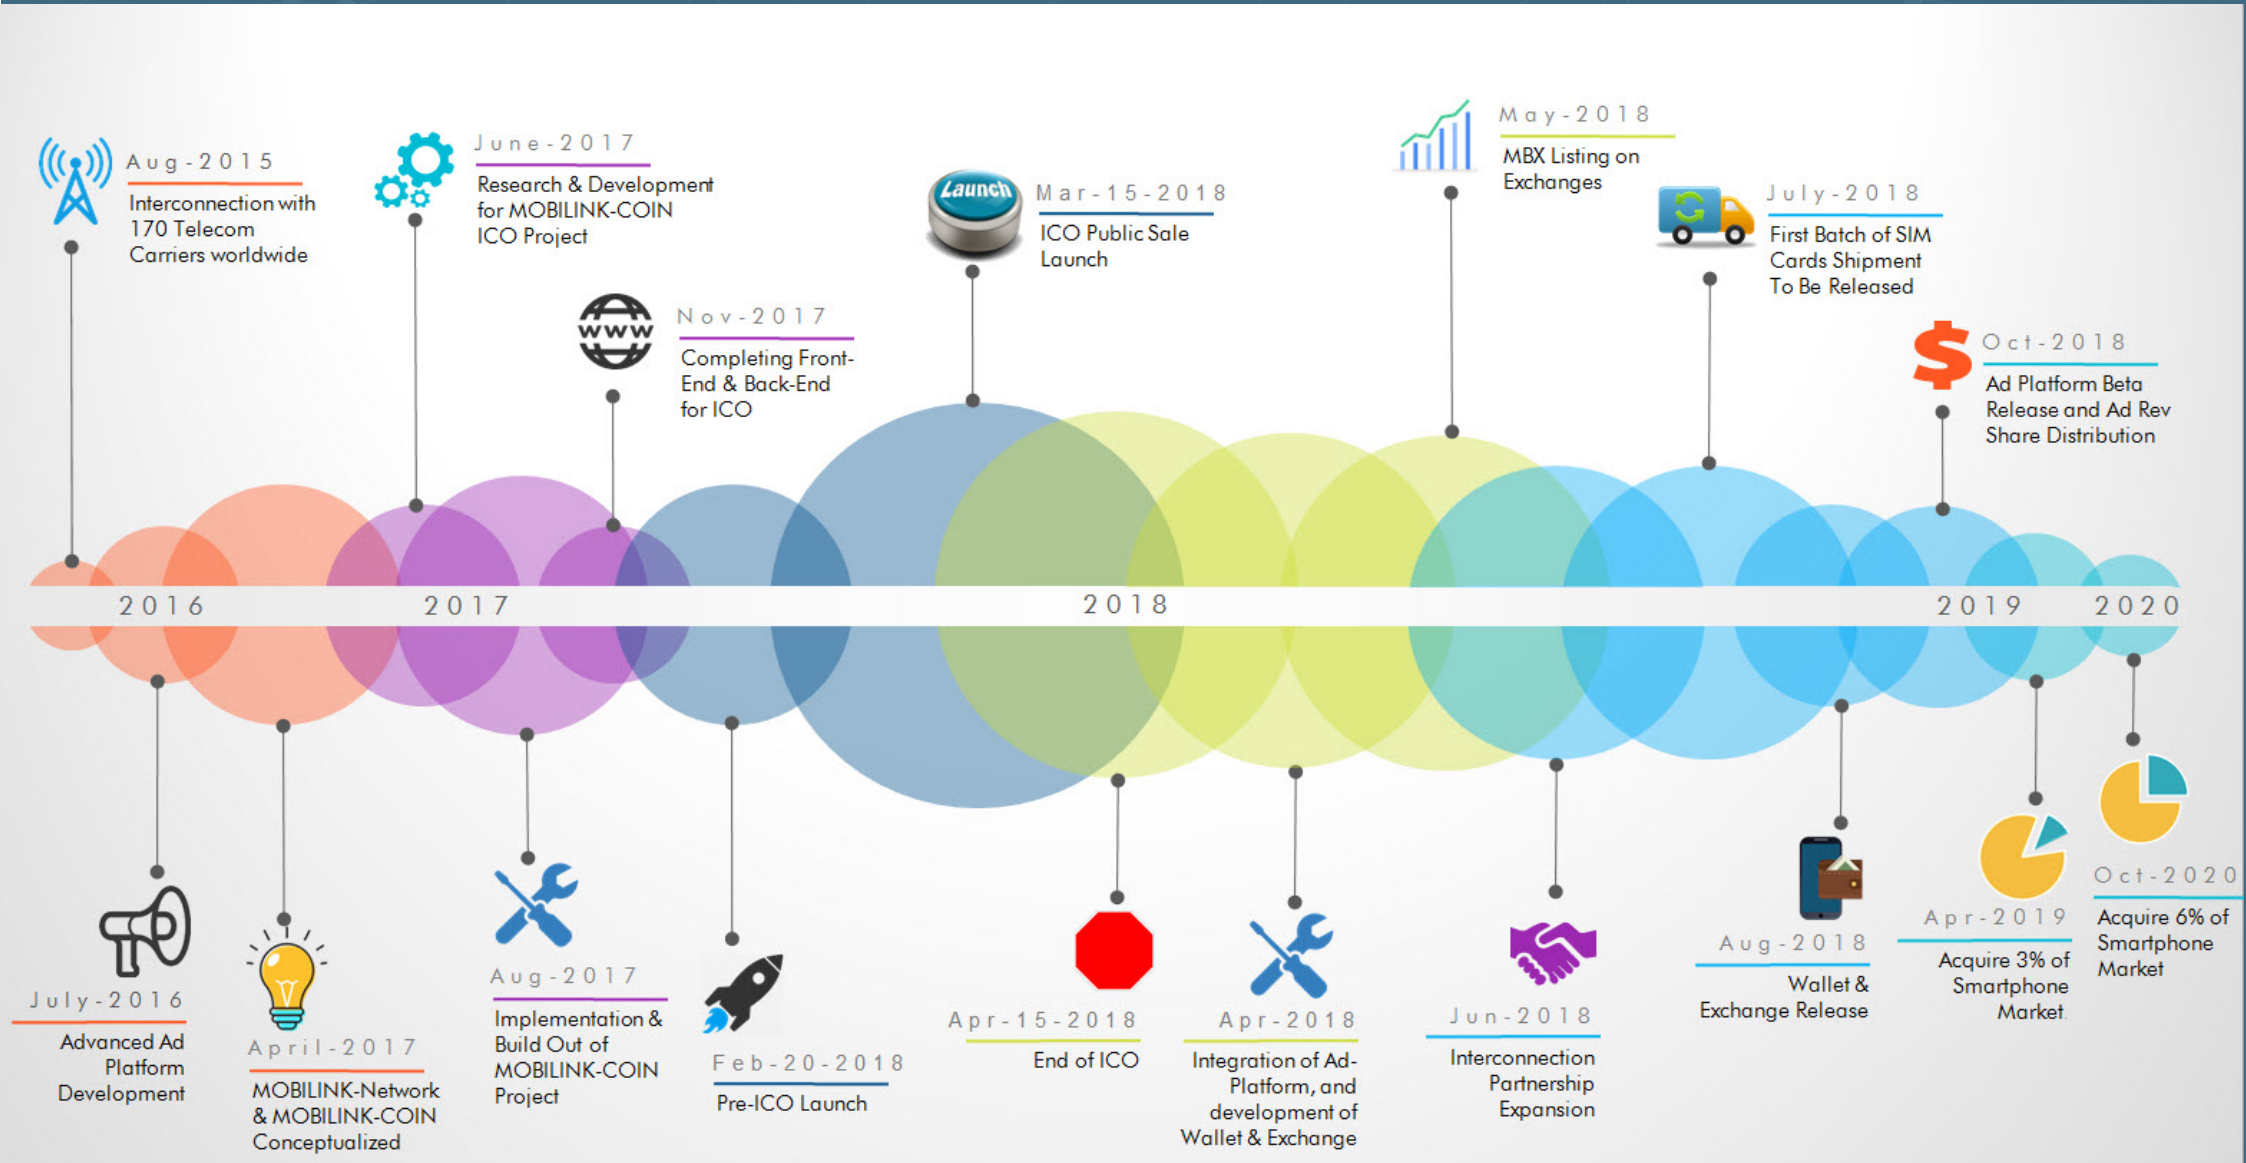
Aug-2015
Interconnection with 170 Telecom Carriers worldwide

June-2017
Research & Development for MOBILINK-COIN ICO Project

Nov-2017
Completing Front-End & Back-End for ICO

Launch

Mar-15-2018
ICO Public Sale Launch

May-2018
MBX Listing on Exchanges

July-2018
First Batch of SIM Cards Shipment To Be Released

Oct-2018
Ad Platform Beta Release and Ad Rev Share Distribution

2016

2017

2018

2019

2020

July-2016
Advanced Ad Platform Development

April-2017
MOBILINK-Network & MOBILINK-COIN Conceptualized

Aug-2017
Implementation & Build Out of MOBILINK-COIN Project

Feb-20-2018
Pre-ICO Launch

Apr-15-2018
End of ICO

Apr-2018
Integration of Ad-Platform, and development of Wallet & Exchange

Jun-2018
Interconnection Partnership Expansion

Aug-2018
Wallet & Exchange Release

Apr-2019
Acquire 3% of Smartphone Market

Oct-2020
Acquire 6% of Smartphone Market